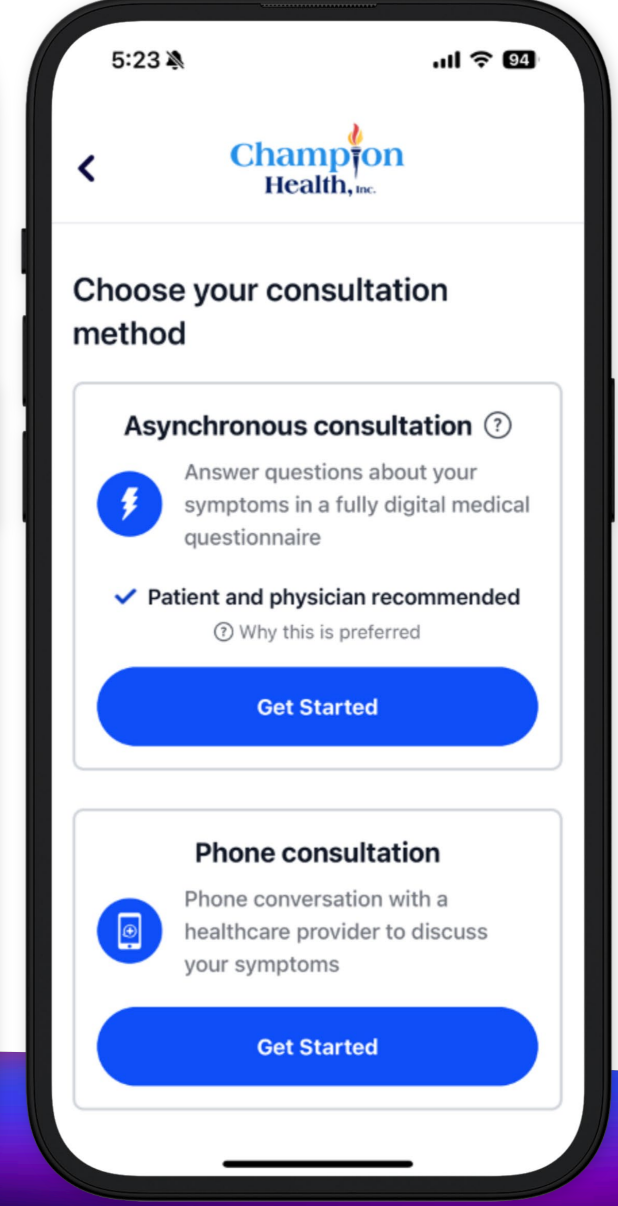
5:23

94

Champion Health, Inc.

Choose your consultation method

Asynchronous consultation ?

Answer questions about your symptoms in a fully digital medical questionnaire

Patient and physician recommended

? Why this is preferred

Get Started

Phone consultation

Phone conversation with a healthcare provider to discuss your symptoms

Get Started